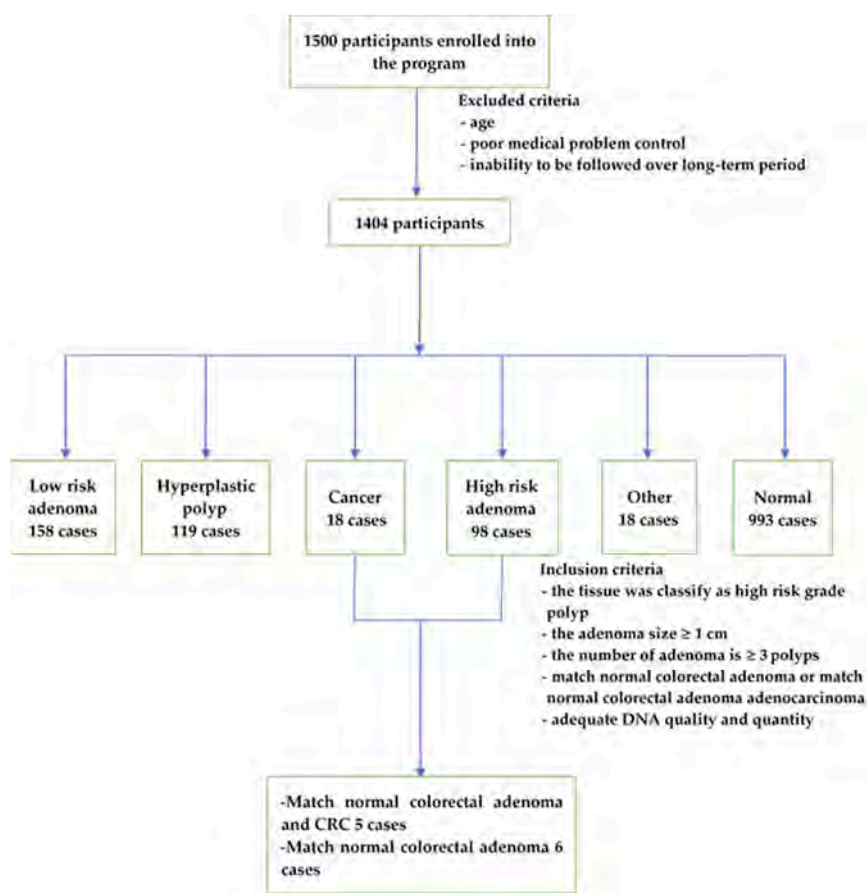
1500 participants enrolled into the program

Excluded criteria
- age
- poor medical problem control
- inability to be followed over long-term period

1404 participants

Low risk adenoma 158 cases

Hyperplastic polyp 119 cases

Cancer 18 cases

High risk adenoma 98 cases

Other 18 cases

Normal 993 cases

Inclusion criteria
- the tissue was classify as high risk grade polyp
- the adenoma size ≥ 1 cm
- the number of adenoma is ≥ 3 polyps
- match normal colorectal adenoma or match normal colorectal adenoma adenocarcinoma
- adequate DNA quality and quantity

-Match normal colorectal adenoma and CRC 5 cases
-Match normal colorectal adenoma 6 cases